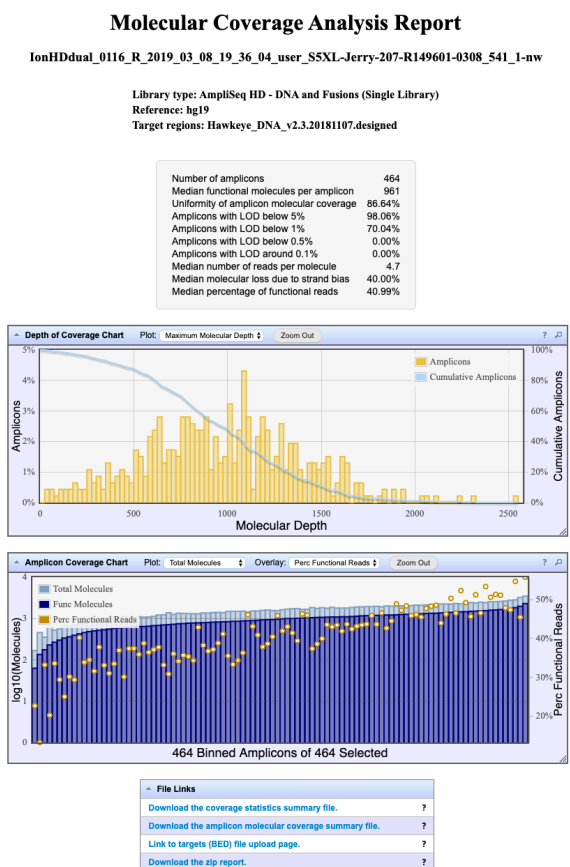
Molecular Coverage Analysis Report

IonHDdual_0116_R_2019_03_08_19_36_04_user_S5XL-Jerry-207-R149601-0308_541_1-nw

Library type: AmpliSeq HD - DNA and Fusions (Single Library)
Reference: hg19
Target regions: Hawkeye_DNA_v2.3.20181107.designed

| | |
|---|---|
| Number of amplicons | 464 |
| Median functional molecules per amplicon | 961 |
| Uniformity of amplicon molecular coverage | 86.64% |
| Amplicons with LOD below 5% | 98.06% |
| Amplicons with LOD below 1% | 70.04% |
| Amplicons with LOD below 0.5% | 0.00% |
| Amplicons with LOD around 0.1% | 0.00% |
| Median number of reads per molecule | 4.7 |
| Median molecular loss due to strand bias | 40.00% |
| Median percentage of functional reads | 40.99% |

Depth of Coverage Chart Plot: Maximum Molecular Depth Zoom Out ?

5% 4% 3% 2% 1% 0%
Amplicons
Amplicons
Cumulative Amplicons
100% 80% 60% 40% 20% 0%
Cumulative Amplicons
0 500 1000 1500 2000 2500
Molecular Depth

Amplicon Coverage Chart Plot: Total Molecules Overlay: Perc Functional Reads Zoom Out ?

4 3 2 1 0
log10(Molecules)
Total Molecules
Func Molecules
Perc Functional Reads
50% 40% 30% 20%
Perc Functional Reads
464 Binned Amplicons of 464 Selected

File Links
Download the coverage statistics summary file. ?
Download the amplicon molecular coverage summary file. ?
Link to targets (BED) file upload page. ?
Download the zip report. ?